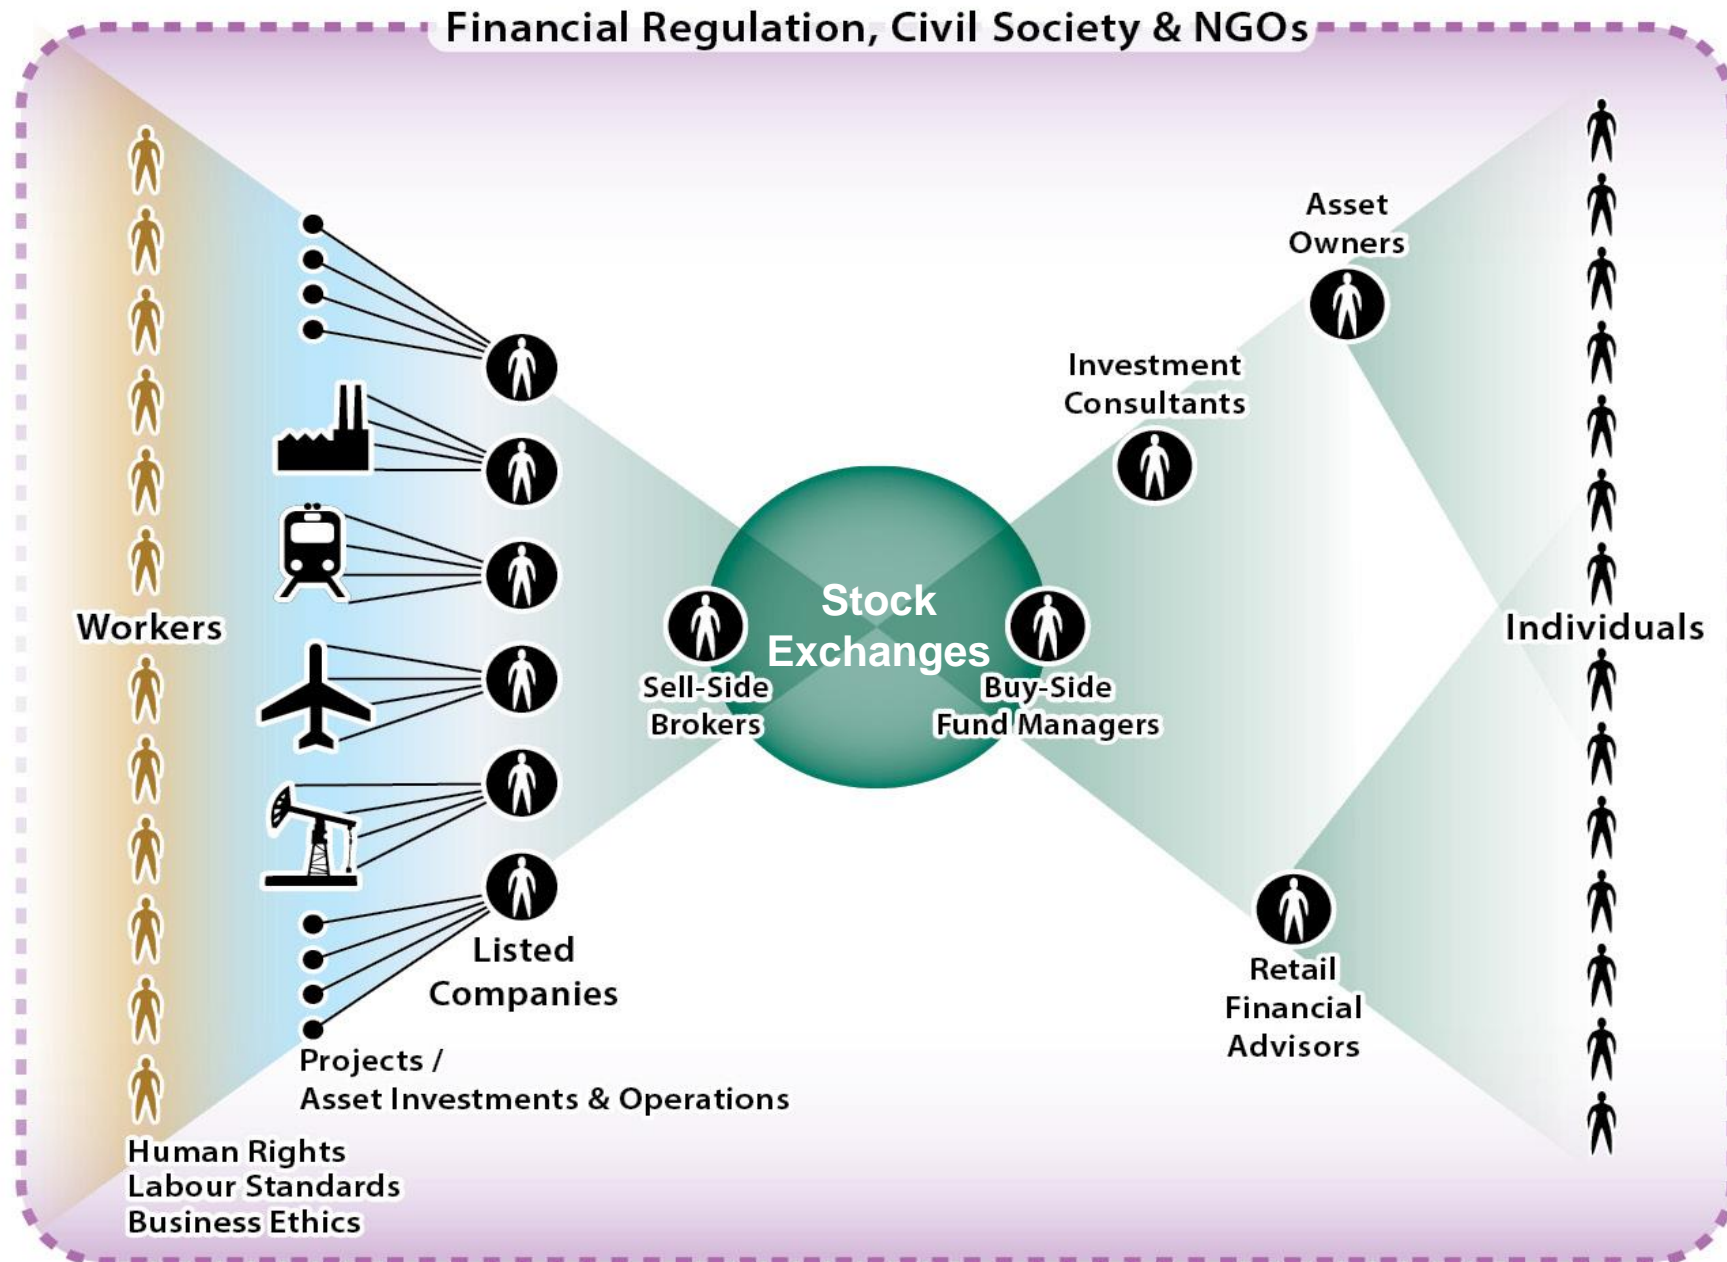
Financial Regulation, Civil Society & NGOs

Workers

Human Rights
Labour Standards
Business Ethics

Projects /
Asset Investments & Operations

Listed Companies

Sell-Side Brokers

Stock Exchanges

Buy-Side Fund Managers

Investment Consultants

Asset Owners

Retail Financial Advisors

Individuals